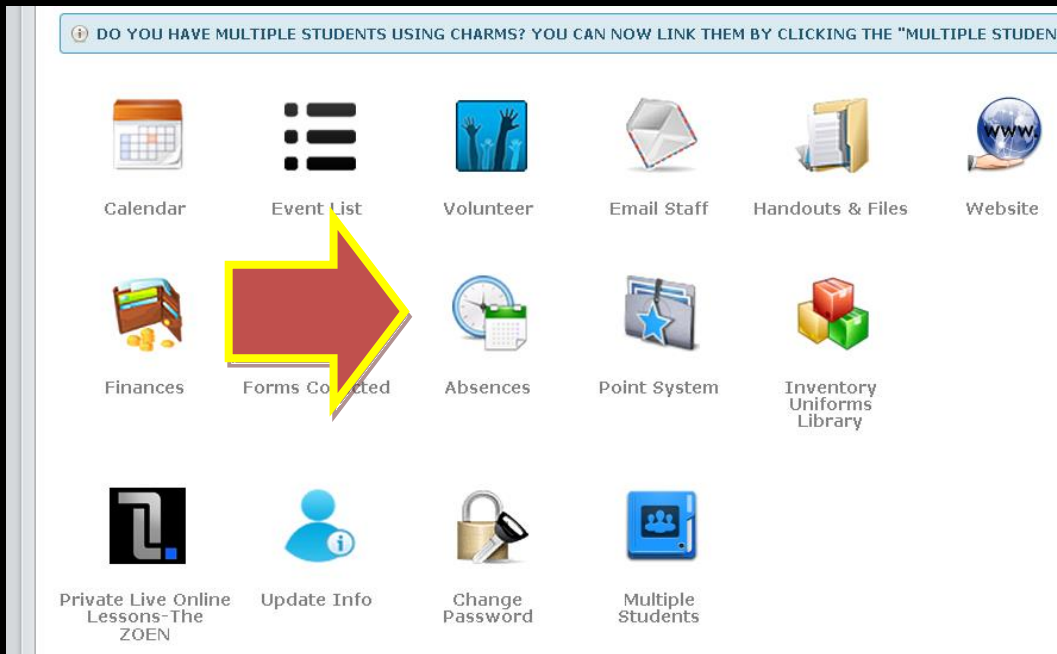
DO YOU HAVE MULTIPLE STUDENTS USING CHARMS? YOU CAN NOW LINK THEM BY CLICKING THE "MULTIPLE STUDEN

Calendar

Event List

Volunteer

Email Staff

Handouts & Files

www.

Website

Finances

Forms Co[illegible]ted

Absences

Point System

Inventory Uniforms Library

Private Live Online Lessons-The ZOEN

Update Info

Change Password

Multiple Students